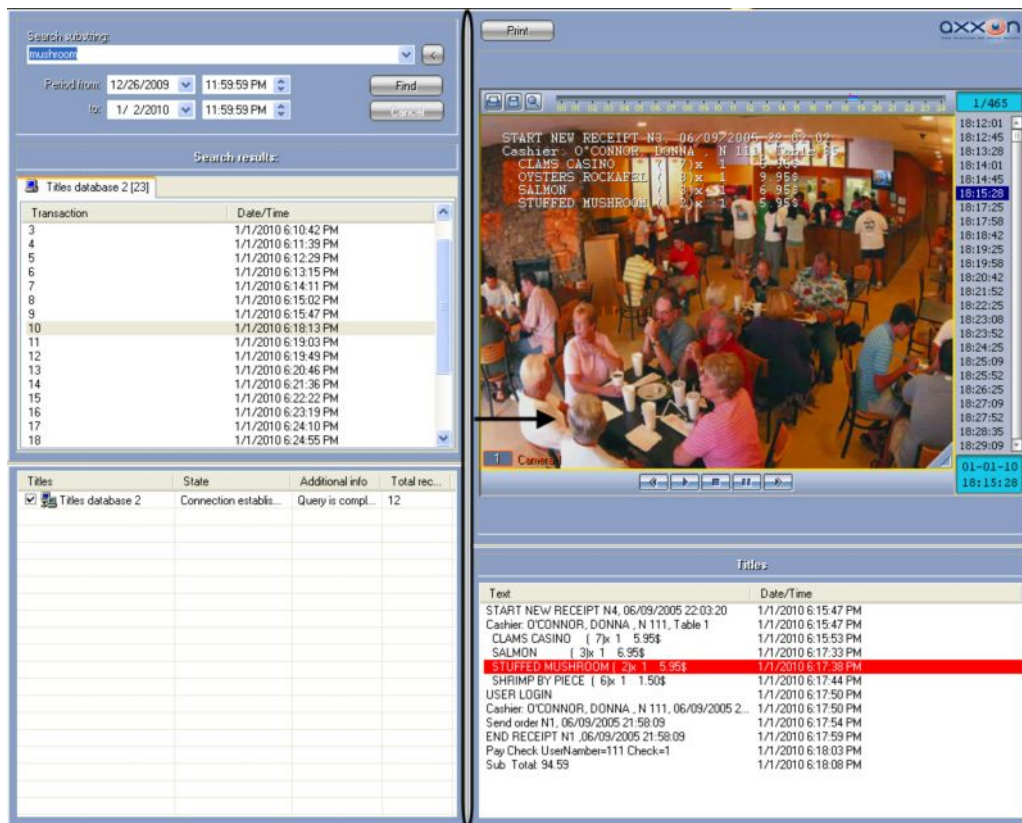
Search substring:
mushroom

Period from: 12/26/2009 11:59:59 PM
to: 1/ 2/2010 11:59:59 PM

Find
Cancel

Search results:

Titles database 2 [23]

| Transaction | Date/Time |
|---|---|
| 3 | 1/1/2010 6:10:42 PM |
| 4 | 1/1/2010 6:11:39 PM |
| 5 | 1/1/2010 6:12:29 PM |
| 6 | 1/1/2010 6:13:15 PM |
| 7 | 1/1/2010 6:14:11 PM |
| 8 | 1/1/2010 6:15:02 PM |
| 9 | 1/1/2010 6:15:47 PM |
| 10 | 1/1/2010 6:18:13 PM |
| 11 | 1/1/2010 6:19:03 PM |
| 12 | 1/1/2010 6:19:49 PM |
| 13 | 1/1/2010 6:20:46 PM |
| 14 | 1/1/2010 6:21:36 PM |
| 15 | 1/1/2010 6:22:22 PM |
| 16 | 1/1/2010 6:23:19 PM |
| 17 | 1/1/2010 6:24:10 PM |
| 18 | 1/1/2010 6:24:55 PM |

| Titles | State | Additional info | Total rec... |
|---|---|---|---|
| Titles database 2 | Connection establis... | Query is compl... | 12 |

Print

axxon

1/465

START NEW RECEIPT N3 06/09/2005 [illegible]
Cashier: O'CONNOR, DONNA , N 111 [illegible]
CLAMS CASINO ( 7)x 1 5.95$
OYSTERS ROCKAFEE ( 8)x 1 9.95$
SALMON ( 3)x 1 6.95$
STUFFED MUSHROOM ( 2)x 1 5.95$

18:12:01
18:12:45
18:13:28
18:14:01
18:14:45
18:15:28
18:17:25
18:17:58
18:18:42
18:19:25
18:19:58
18:20:42
18:21:52
18:22:25
18:23:08
18:23:52
18:24:25
18:25:09
18:25:52
18:26:25
18:27:09
18:27:52
18:28:35
18:29:09

1 Camera

01-01-10
18:15:28

Titles

| Text | Date/Time |
|---|---|
| START NEW RECEIPT N4, 06/09/2005 22:03:20 | 1/1/2010 6:15:47 PM |
| Cashier: O'CONNOR, DONNA , N 111, Table 1 | 1/1/2010 6:15:47 PM |
| CLAMS CASINO ( 7)x 1 5.95$ | 1/1/2010 6:15:53 PM |
| SALMON ( 3)x 1 6.95$ | 1/1/2010 6:17:33 PM |
| STUFFED MUSHROOM ( 2)x 1 5.95$ | 1/1/2010 6:17:38 PM |
| SHRIMP BY PIECE ( 6)x 1 1.50$ | 1/1/2010 6:17:44 PM |
| USER LOGIN | 1/1/2010 6:17:50 PM |
| Cashier: O'CONNOR, DONNA , N 111, 06/09/2005 2... | 1/1/2010 6:17:50 PM |
| Send order N1, 06/09/2005 21:58:09 | 1/1/2010 6:17:54 PM |
| END RECEIPT N1 ,06/09/2005 21:58:09 | 1/1/2010 6:17:59 PM |
| Pay Check UserNamber=111 Check=1 | 1/1/2010 6:18:03 PM |
| Sub. Total: 94.59 | 1/1/2010 6:18:08 PM |